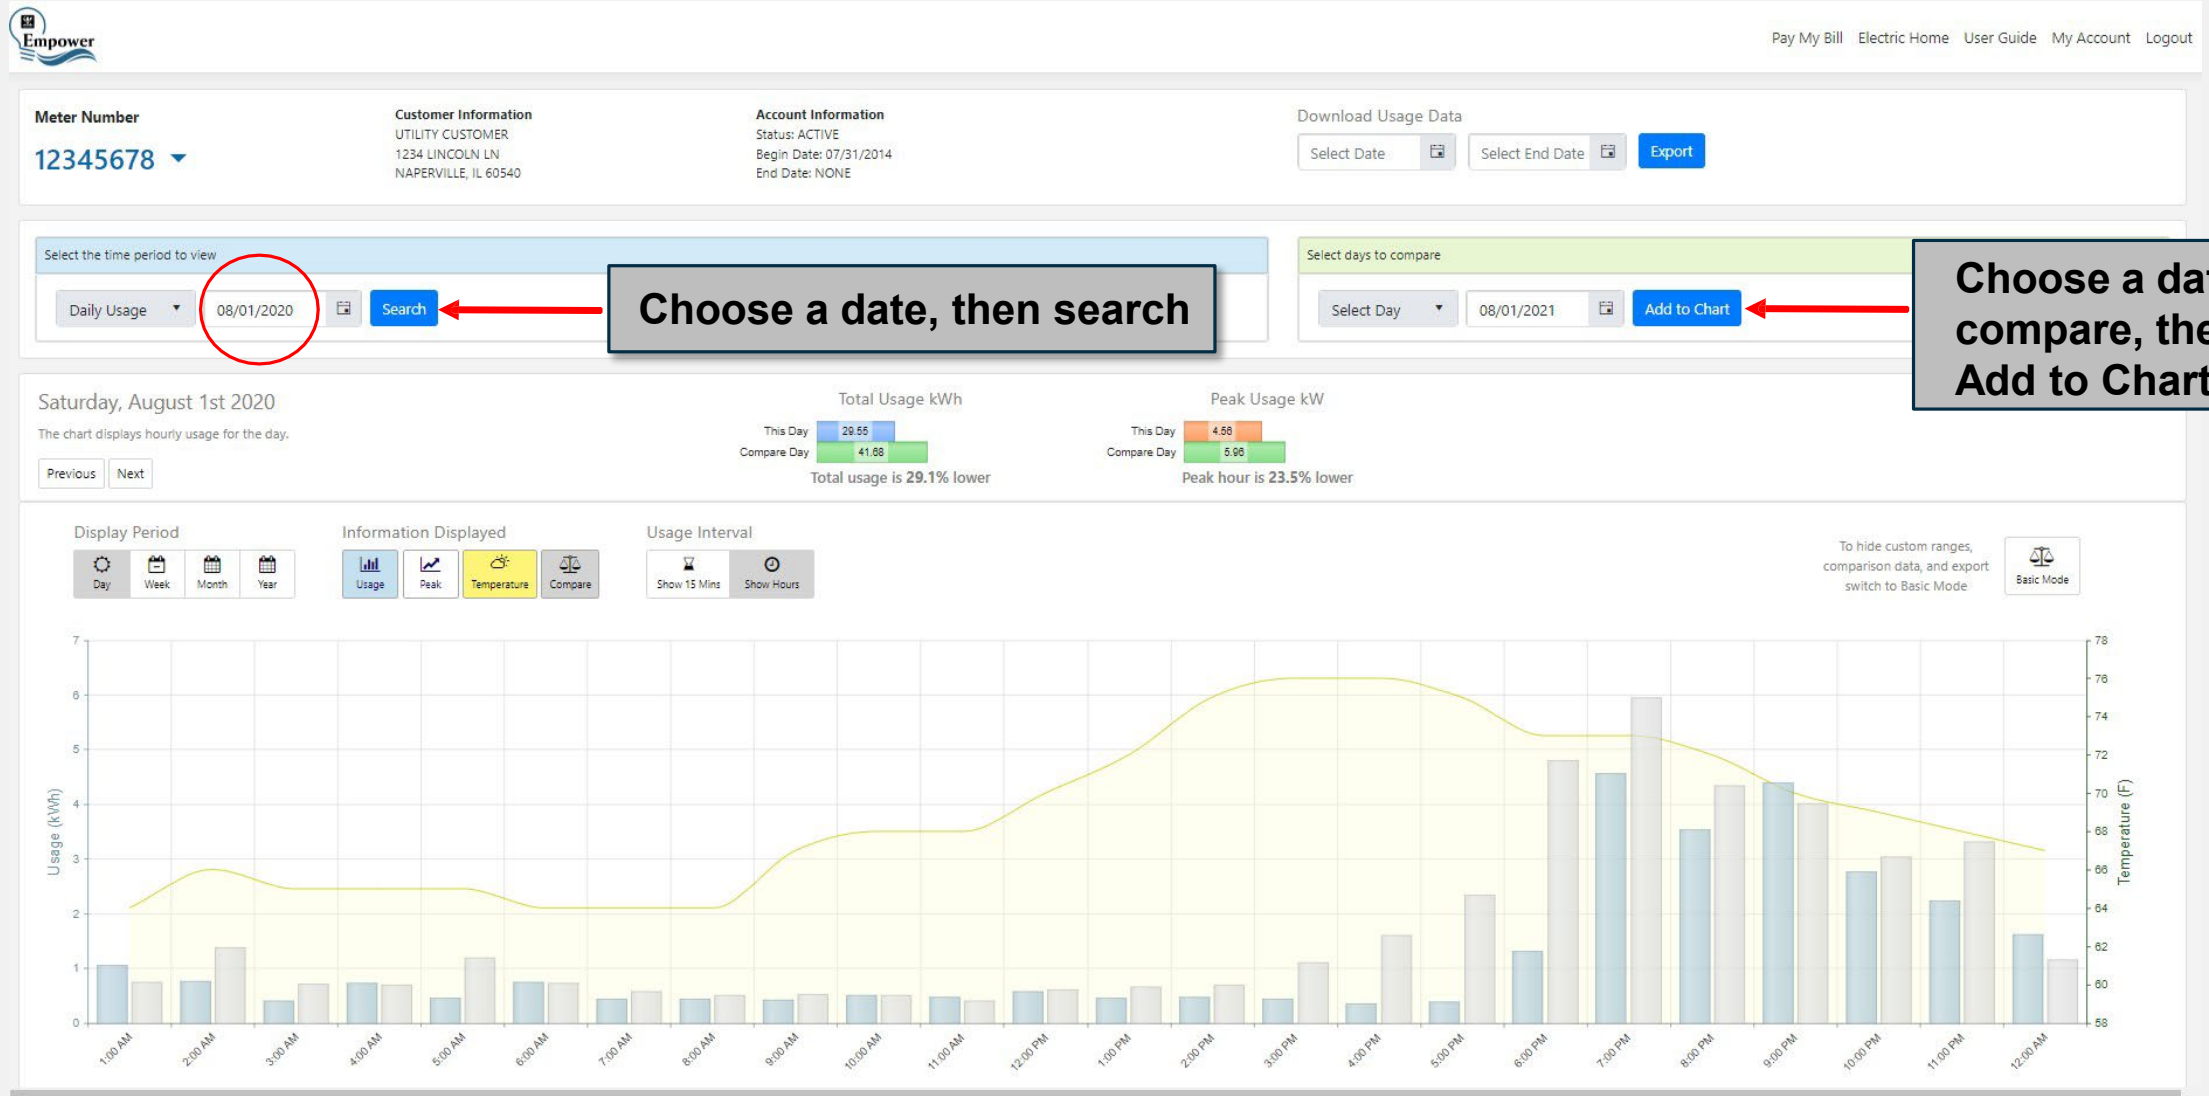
Empower

Pay My Bill Electric Home User Guide My Account Logout

Meter Number
12345678

Customer Information
UTILITY CUSTOMER
1234 LINCOLN LN
NAPERVILLE, IL 60540

Account Information
Status: ACTIVE
Begin Date: 07/31/2014
End Date: NONE

Download Usage Data
Select Date
Select End Date
Export

Select the time period to view
Daily Usage
08/01/2020
Search

Choose a date, then search

Select days to compare
Select Day
08/01/2021
Add to Chart

Choose a da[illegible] compare, the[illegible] Add to Chart

Saturday, August 1st 2020
The chart displays hourly usage for the day.
Previous Next

Total Usage kWh
This Day 29.55
Compare Day 41.68
Total usage is 29.1% lower

Peak Usage kW
This Day 4.56
Compare Day 5.96
Peak hour is 23.5% lower

Display Period
Day Week Month Year

Information Displayed
Usage Peak Temperature Compare

Usage Interval
Show 15 Mins Show Hours

To hide custom ranges, comparison data, and export switch to Basic Mode
Basic Mode

Usage (kWh)
0 1 2 3 4 5 6 7

Temperature (F)
58 60 62 64 66 68 70 72 74 76 78

1:00 AM 2:00 AM 3:00 AM 4:00 AM 5:00 AM 6:00 AM 7:00 AM 8:00 AM 9:00 AM 10:00 AM 11:00 AM 12:00 PM 1:00 PM 2:00 PM 3:00 PM 4:00 PM 5:00 PM 6:00 PM 7:00 PM 8:00 PM 9:00 PM 10:00 PM 11:00 PM 12:00 AM